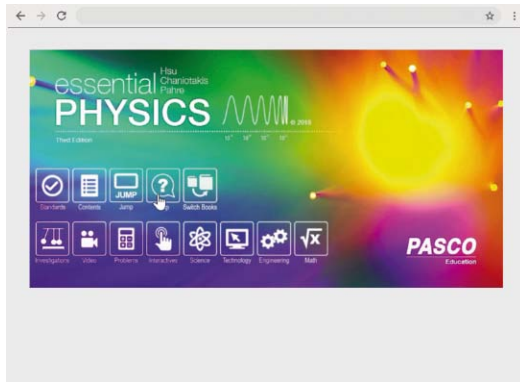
essential PHYSICS

Hsu
Chaniotakis
Pahre

© 2019

Third Edition

Standards
Contents
JUMP
Jump
Switch Books

Investigations
Video
Problems
Interactives
Science
Technology
Engineering
Math

PASCO
Education